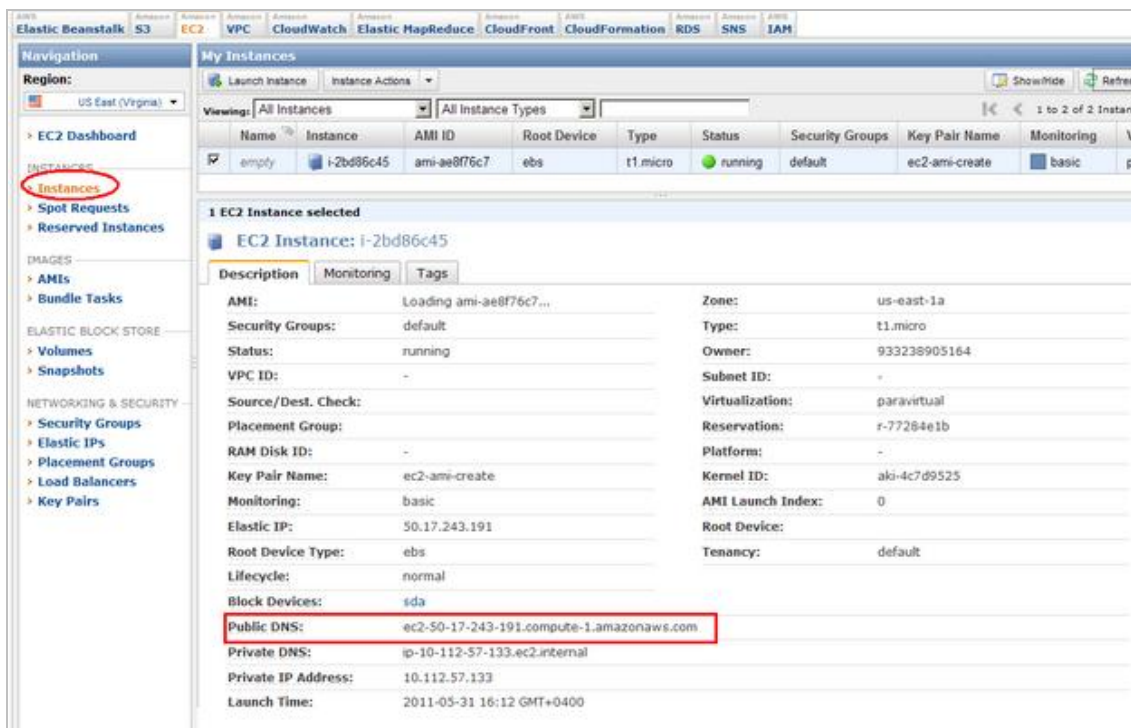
AWS Elastic Beanstalk | Amazon S3 | Amazon EC2 | Amazon VPC | Amazon CloudWatch | Amazon Elastic MapReduce | Amazon CloudFront | AWS CloudFormation | Amazon RDS | Amazon SNS | AWS IAM

Navigation
Region:
US East (Virginia)
› EC2 Dashboard
INSTANCES
› Instances
› Spot Requests
› Reserved Instances
IMAGES
› AMIs
› Bundle Tasks
ELASTIC BLOCK STORE
› Volumes
› Snapshots
NETWORKING & SECURITY
› Security Groups
› Elastic IPs
› Placement Groups
› Load Balancers
› Key Pairs

My Instances
Launch Instance | Instance Actions
Show/Hide | Refre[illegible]
Viewing: All Instances | All Instance Types
1 to 2 of 2 Instan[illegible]

| | Name | Instance | AMI ID | Root Device | Type | Status | Security Groups | Key Pair Name | Monitoring |
|---|---|---|---|---|---|---|---|---|---|
| ☑ | empty | i-2bd86c45 | ami-ae8f76c7 | ebs | t1.micro | running | default | ec2-ami-create | basic |

1 EC2 Instance selected
EC2 Instance: i-2bd86c45
Description | Monitoring | Tags

| | | | |
|---|---|---|---|
| AMI: | Loading ami-ae8f76c7... | Zone: | us-east-1a |
| Security Groups: | default | Type: | t1.micro |
| Status: | running | Owner: | 933238905164 |
| VPC ID: | - | Subnet ID: | - |
| Source/Dest. Check: | | Virtualization: | paravirtual |
| Placement Group: | | Reservation: | r-77284e1b |
| RAM Disk ID: | - | Platform: | - |
| Key Pair Name: | ec2-ami-create | Kernel ID: | aki-4c7d9525 |
| Monitoring: | basic | AMI Launch Index: | 0 |
| Elastic IP: | 50.17.243.191 | Root Device: | |
| Root Device Type: | ebs | Tenancy: | default |
| Lifecycle: | normal | | |
| Block Devices: | sda | | |
| Public DNS: | ec2-50-17-243-191.compute-1.amazonaws.com | | |
| Private DNS: | ip-10-112-57-133.ec2.internal | | |
| Private IP Address: | 10.112.57.133 | | |
| Launch Time: | 2011-05-31 16:12 GMT+0400 | | |